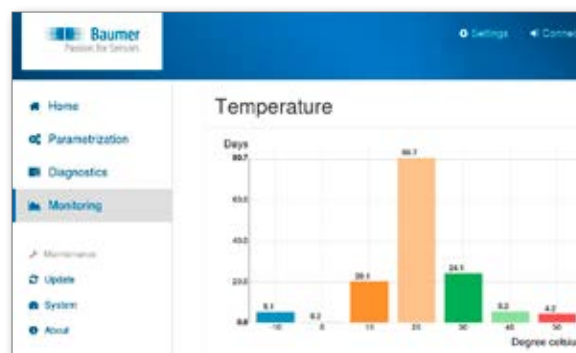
Baumer
Passion for Sensors

Settings
Conne

Home
Parametrization
Diagnostics
Monitoring
Maintenance
Update
System
About

Temperature

Days
80.7
60.0
40.0
20.0
0.0

5.1
0.2
20.1
80.7
24.1
5.2
4.2

-10
0
15
25
30
45
50

Degree celsiu